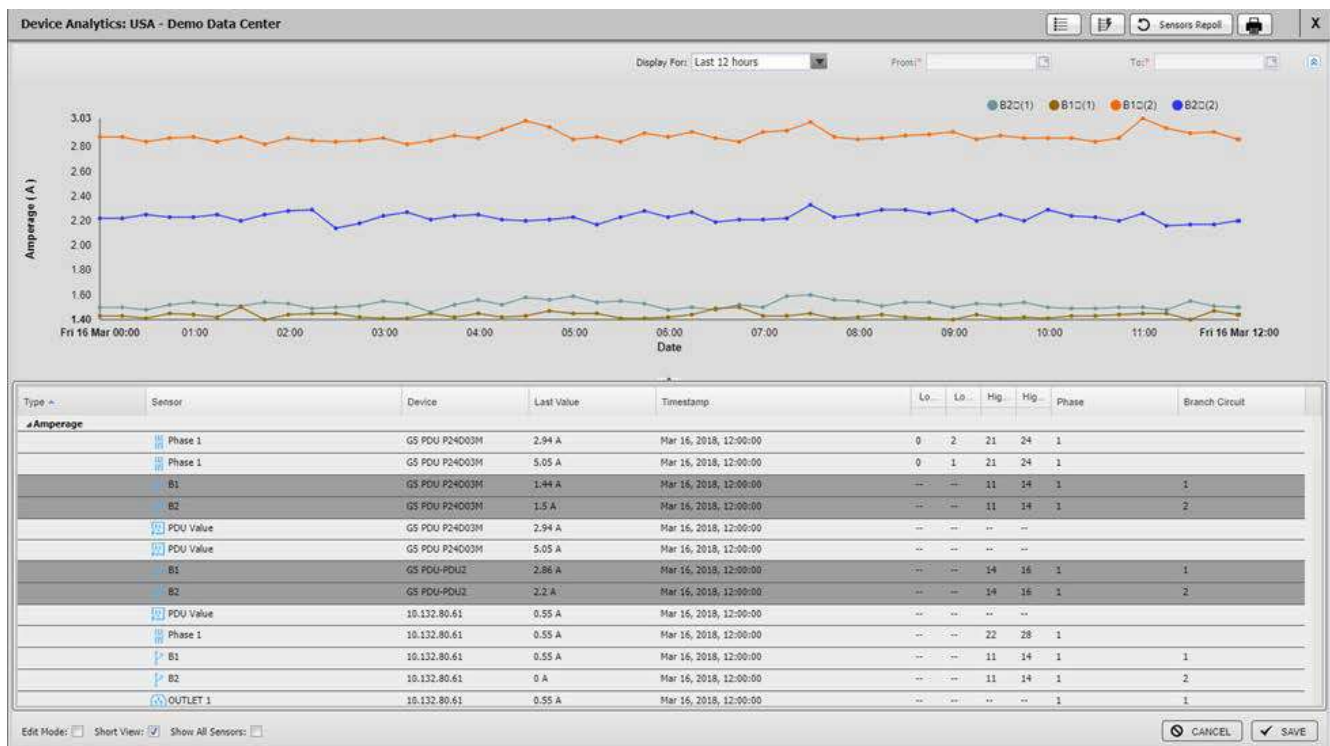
Device Analytics: USA - Demo Data Center

Sensors Repoll

X

Display For: Last 12 hours

From:*

To:*

B2□(1) B1□(1) B1□(2) B2□(2)

3.03
2.80
2.60
2.40
2.20
2.00
1.80
1.60
1.40

Amperage ( A )

Fri 16 Mar 00:00 01:00 02:00 03:00 04:00 05:00 06:00 07:00 08:00 09:00 10:00 11:00 Fri 16 Mar 12:00

Date

| Type | Sensor | Device | Last Value | Timestamp | Lo... | Lo... | Hig... | Hig... | Phase | Branch Circuit |
|---|---|---|---|---|---|---|---|---|---|---|
| Amperage | | | | | | | | | | |
| | Phase 1 | G5 PDU P24D03M | 2.94 A | Mar 16, 2018, 12:00:00 | 0 | 2 | 21 | 24 | 1 | |
| | Phase 1 | G5 PDU P24D03M | 5.05 A | Mar 16, 2018, 12:00:00 | 0 | 1 | 21 | 24 | 1 | |
| | B1 | G5 PDU P24D03M | 1.44 A | Mar 16, 2018, 12:00:00 | -- | -- | 11 | 14 | 1 | 1 |
| | B2 | G5 PDU P24D03M | 1.5 A | Mar 16, 2018, 12:00:00 | -- | -- | 11 | 14 | 1 | 2 |
| | PDU Value | G5 PDU P24D03M | 2.94 A | Mar 16, 2018, 12:00:00 | -- | -- | -- | -- | | |
| | PDU Value | G5 PDU P24D03M | 5.05 A | Mar 16, 2018, 12:00:00 | -- | -- | -- | -- | | |
| | B1 | G5 PDU-PDU2 | 2.86 A | Mar 16, 2018, 12:00:00 | -- | -- | 14 | 16 | 1 | 1 |
| | B2 | G5 PDU-PDU2 | 2.2 A | Mar 16, 2018, 12:00:00 | -- | -- | 14 | 16 | 1 | 2 |
| | PDU Value | 10.132.80.61 | 0.55 A | Mar 16, 2018, 12:00:00 | -- | -- | -- | -- | | |
| | Phase 1 | 10.132.80.61 | 0.55 A | Mar 16, 2018, 12:00:00 | -- | -- | 22 | 28 | 1 | |
| | B1 | 10.132.80.61 | 0.55 A | Mar 16, 2018, 12:00:00 | -- | -- | 11 | 14 | 1 | 1 |
| | B2 | 10.132.80.61 | 0 A | Mar 16, 2018, 12:00:00 | -- | -- | 11 | 14 | 1 | 2 |
| | OUTLET 1 | 10.132.80.61 | 0.55 A | Mar 16, 2018, 12:00:00 | -- | -- | -- | -- | 1 | 1 |

Edit Mode: Short View: Show All Sensors:

CANCEL SAVE